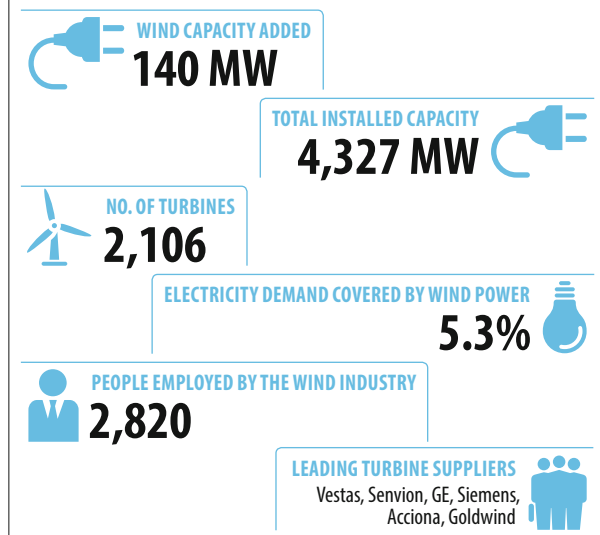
WIND CAPACITY ADDED
140 MW

TOTAL INSTALLED CAPACITY
4,327 MW

NO. OF TURBINES
2,106

ELECTRICITY DEMAND COVERED BY WIND POWER
5.3%

PEOPLE EMPLOYED BY THE WIND INDUSTRY
2,820

LEADING TURBINE SUPPLIERS
Vestas, Senvion, GE, Siemens, Acciona, Goldwind